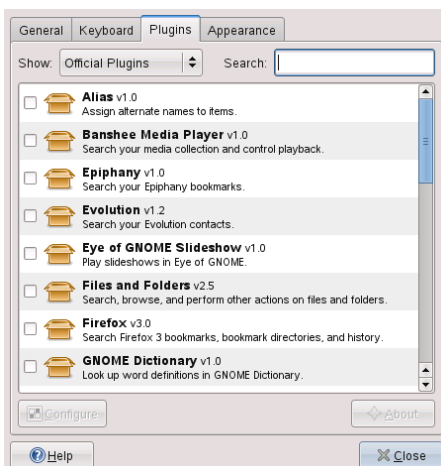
General Keyboard Plugins Appearance

Show: Official Plugins Search:

Alias v1.0
Assign alternate names to items.

Banshee Media Player v1.0
Search your media collection and control playback.

Epiphany v1.0
Search your Epiphany bookmarks.

Evolution v1.2
Search your Evolution contacts.

Eye of GNOME Slideshow v1.0
Play slideshows in Eye of GNOME.

Files and Folders v2.5
Search, browse, and perform other actions on files and folders.

Firefox v3.0
Search Firefox 3 bookmarks, bookmark directories, and history.

GNOME Dictionary v1.0
Look up word definitions in GNOME Dictionary.

Configure About

Help Close